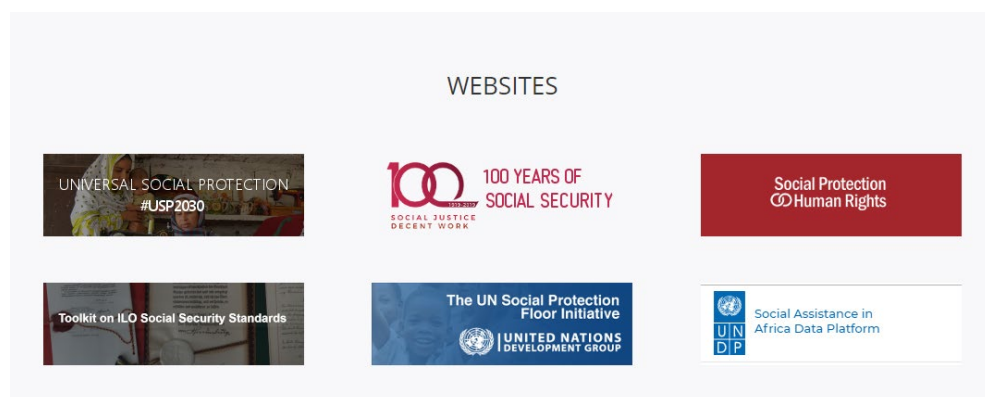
WEBSITES

UNIVERSAL SOCIAL PROTECTION
#USP2030

100
1919-2019
SOCIAL JUSTICE
DECENT WORK
100 YEARS OF SOCIAL SECURITY

Social Protection
Human Rights

Toolkit on ILO Social Security Standards

The UN Social Protection Floor Initiative
UNITED NATIONS DEVELOPMENT GROUP

U N D P
Social Assistance in Africa Data Platform